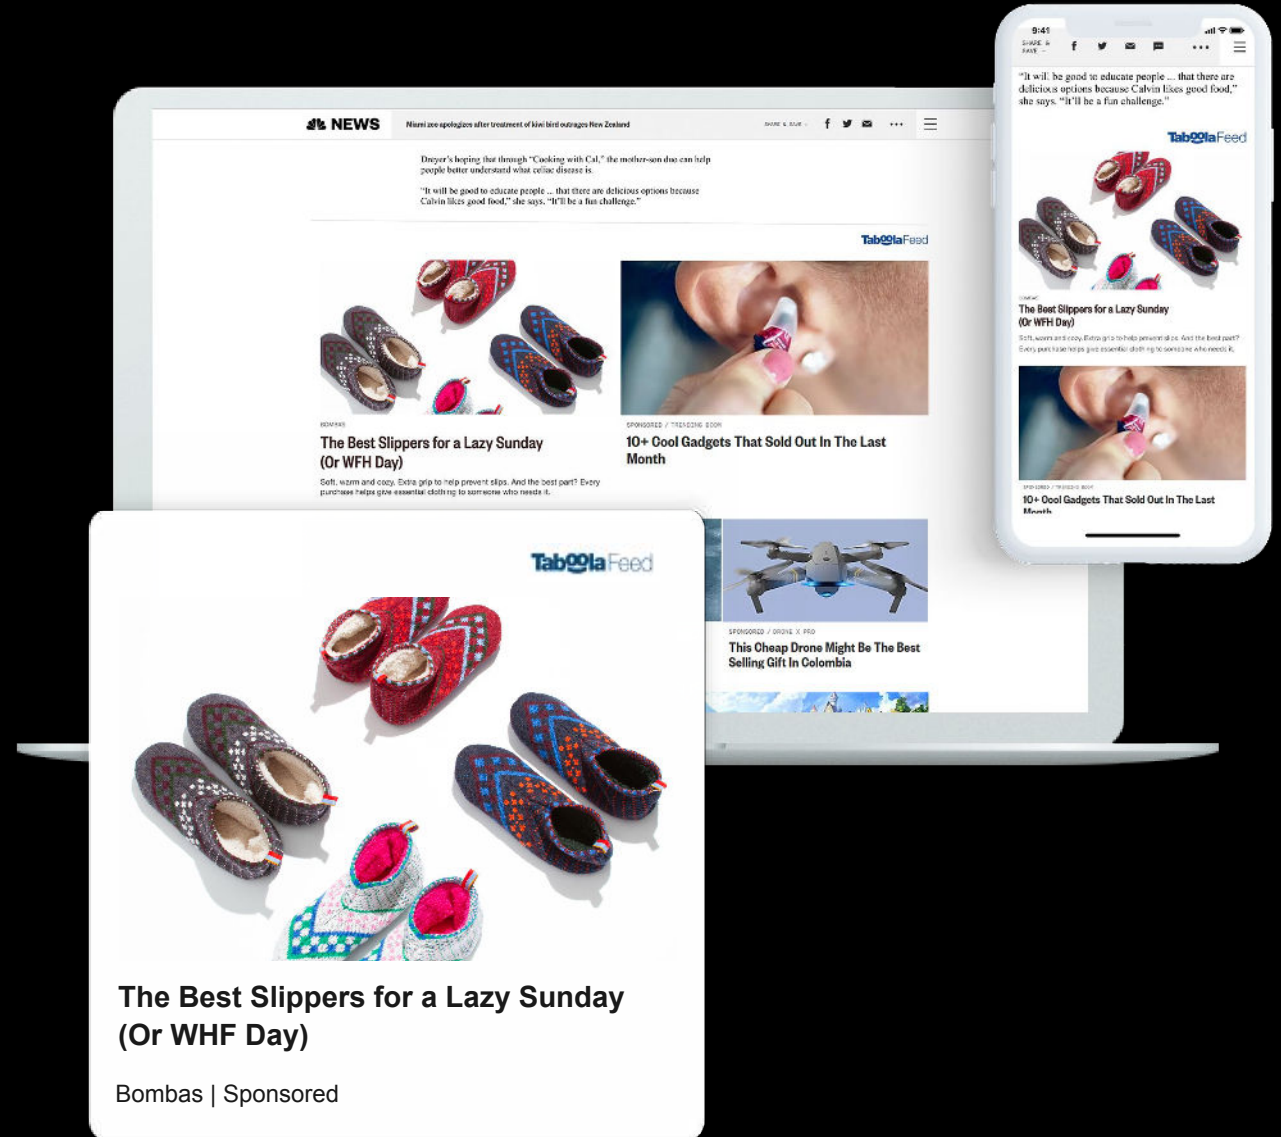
NEWS

Miami zoo apologizes after treatment of kiwi bird outrages New Zealand

SHARE & SAVE

Dreyer's hoping that through "Cooking with Cal," the mother-son duo can help people better understand what celiac disease is.

"It will be good to educate people ... that there are delicious options because Calvin likes good food," she says. "It'll be a fun challenge."

TaboolaFeed

BOMBAS

The Best Slippers for a Lazy Sunday (Or WFH Day)

Soft, warm and cozy. Extra grip to help prevent slips. And the best part? Every purchase helps give essential clothing to someone who needs it.

SPONSORED / TRENDING BOOM

10+ Cool Gadgets That Sold Out In The Last Month

SPONSORED / DRONE X PRO

This Cheap Drone Might Be The Best Selling Gift In Colombia

9:41

SHARE & SAVE

"It will be good to educate people ... that there are delicious options because Calvin likes good food," she says. "It'll be a fun challenge."

TaboolaFeed

BOMBAS

The Best Slippers for a Lazy Sunday (Or WFH Day)

Soft, warm and cozy. Extra grip to help prevent slips. And the best part? Every purchase helps give essential clothing to someone who needs it.

SPONSORED / TRENDING BOOM

10+ Cool Gadgets That Sold Out In The Last Month

TaboolaFeed

The Best Slippers for a Lazy Sunday (Or WHF Day)

Bombas | Sponsored